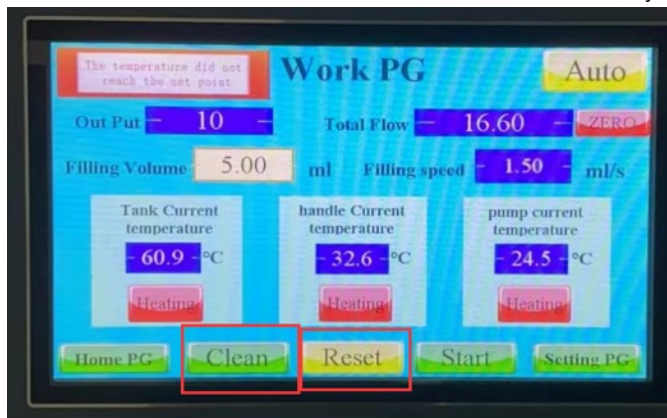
The temperature did not reach the set point

Work PG

Auto

Out Put - 10 -

Total Flow - 16.60 -

ZERO

Filling Volume 5.00 ml

Filling speed - 1.50 - ml/s

Tank Current temperature

- 60.9 - °C

Heating

handle Current temperature

- 32.6 - °C

Heating

pump current temperature

- 24.5 - °C

Heating

Home PG

Clean

Reset

Start

Setting PG